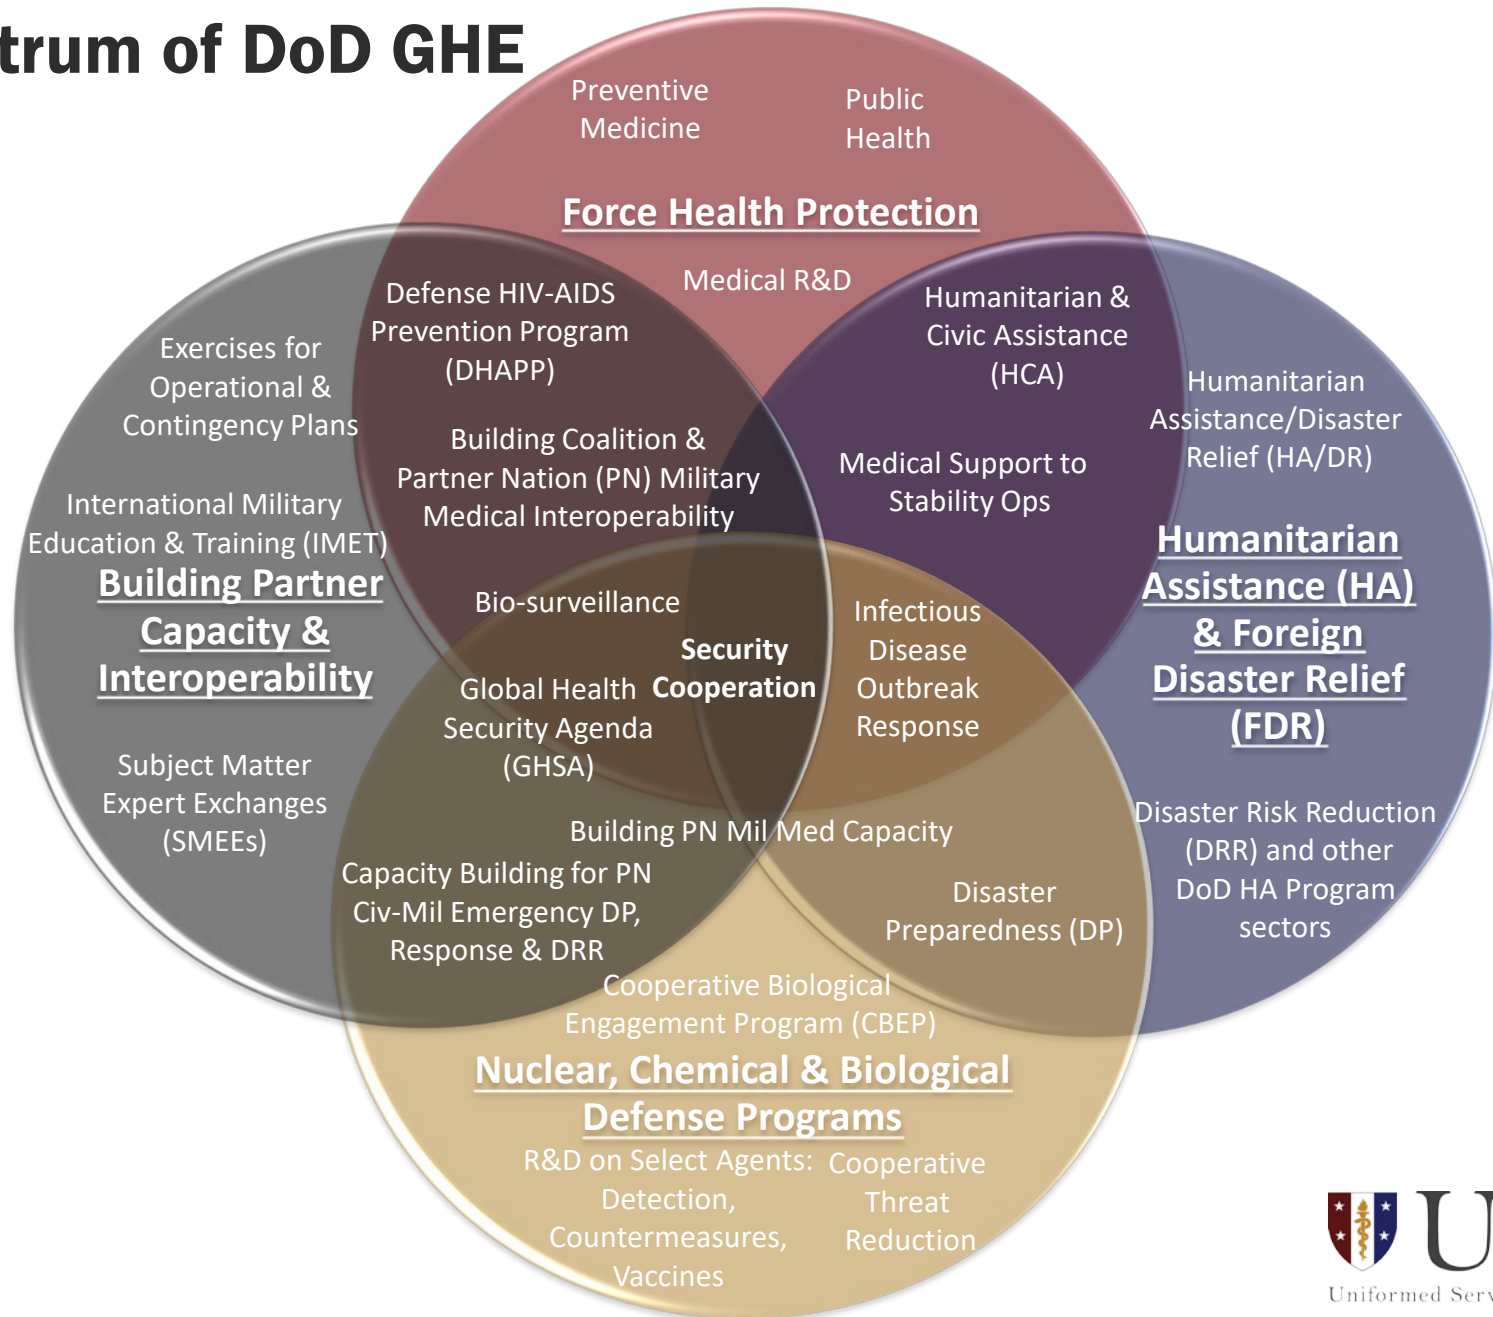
trum of DoD GHE

Preventive Medicine

Public Health

Force Health Protection

Medical R&D

Defense HIV-AIDS Prevention Program (DHAPP)

Humanitarian & Civic Assistance (HCA)

Exercises for Operational & Contingency Plans

Building Coalition & Partner Nation (PN) Military Medical Interoperability

Medical Support to Stability Ops

Humanitarian Assistance/Disaster Relief (HA/DR)

International Military Education & Training (IMET)

Building Partner Capacity & Interoperability

Humanitarian Assistance (HA) & Foreign Disaster Relief (FDR)

Bio-surveillance

Security Cooperation

Infectious Disease Outbreak Response

Global Health Security Agenda (GHSA)

Subject Matter Expert Exchanges (SMEEs)

Building PN Mil Med Capacity

Disaster Risk Reduction (DRR) and other DoD HA Program sectors

Capacity Building for PN Civ-Mil Emergency DP, Response & DRR

Disaster Preparedness (DP)

Cooperative Biological Engagement Program (CBEP)

Nuclear, Chemical & Biological Defense Programs

R&D on Select Agents: Detection, Countermeasures, Vaccines

Cooperative Threat Reduction

U

Uniformed Serv